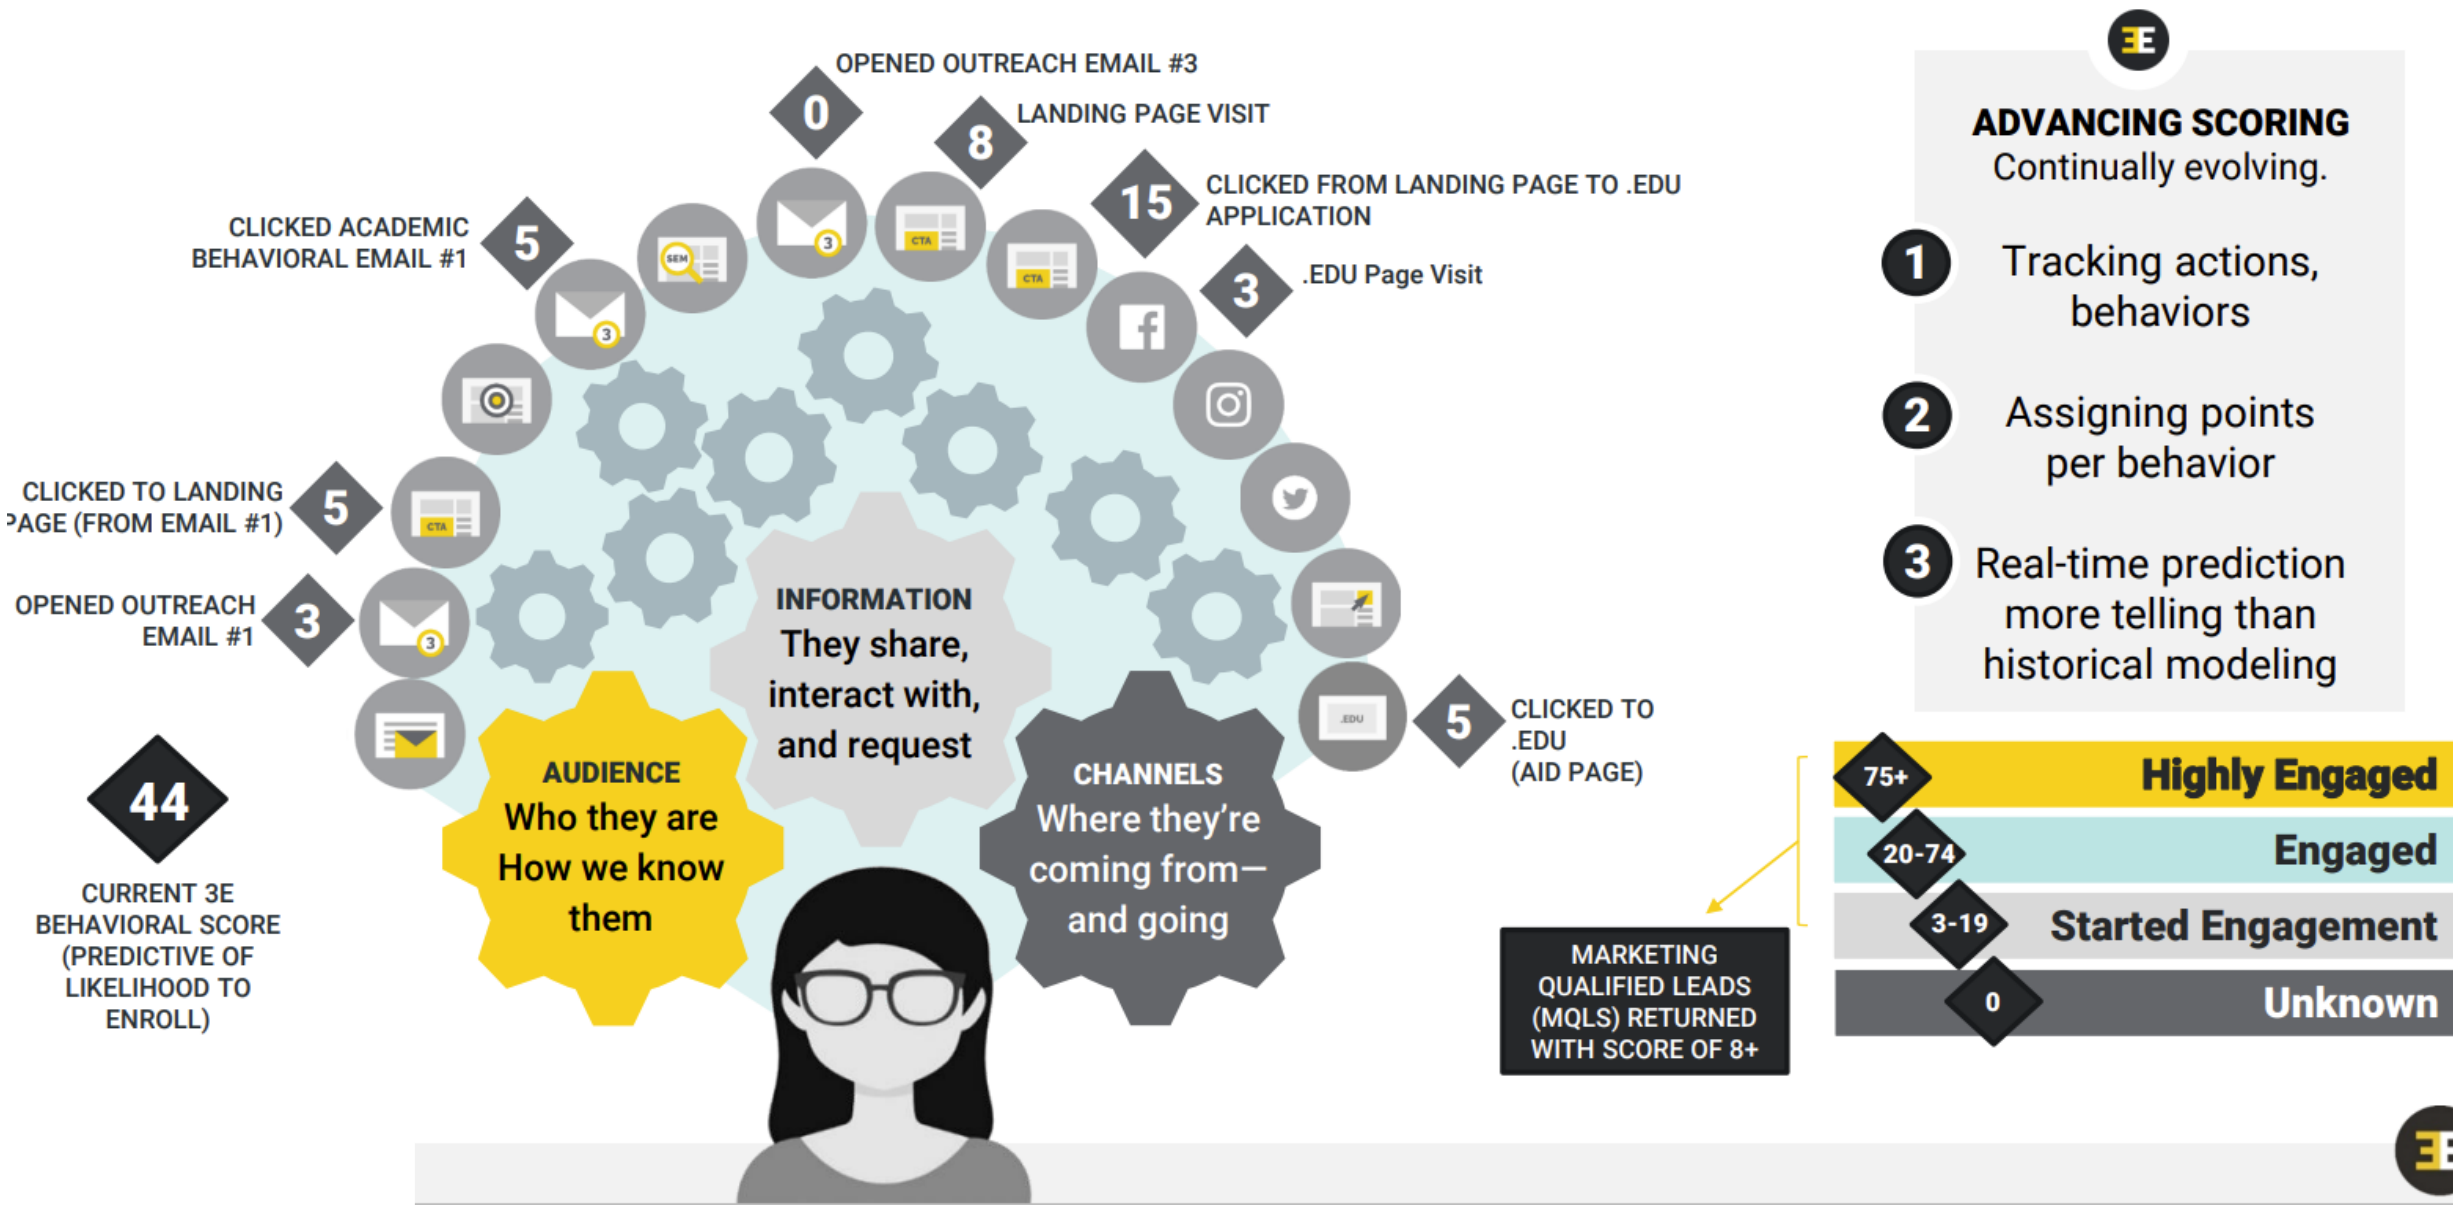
OPENED OUTREACH EMAIL #3
0
8
LANDING PAGE VISIT
15
CLICKED FROM LANDING PAGE TO .EDU APPLICATION
CLICKED ACADEMIC BEHAVIORAL EMAIL #1
5
3
.EDU Page Visit
CLICKED TO LANDING PAGE (FROM EMAIL #1)
5
OPENED OUTREACH EMAIL #1
3
INFORMATION
They share, interact with, and request
AUDIENCE
Who they are
How we know them
CHANNELS
Where they're coming from—and going
5
CLICKED TO .EDU (AID PAGE)
44
CURRENT 3E BEHAVIORAL SCORE (PREDICTIVE OF LIKELIHOOD TO ENROLL)

ADVANCING SCORING
Continually evolving.
1 Tracking actions, behaviors
2 Assigning points per behavior
3 Real-time prediction more telling than historical modeling

75+ Highly Engaged
20-74 Engaged
3-19 Started Engagement
0 Unknown

MARKETING QUALIFIED LEADS (MQLS) RETURNED WITH SCORE OF 8+